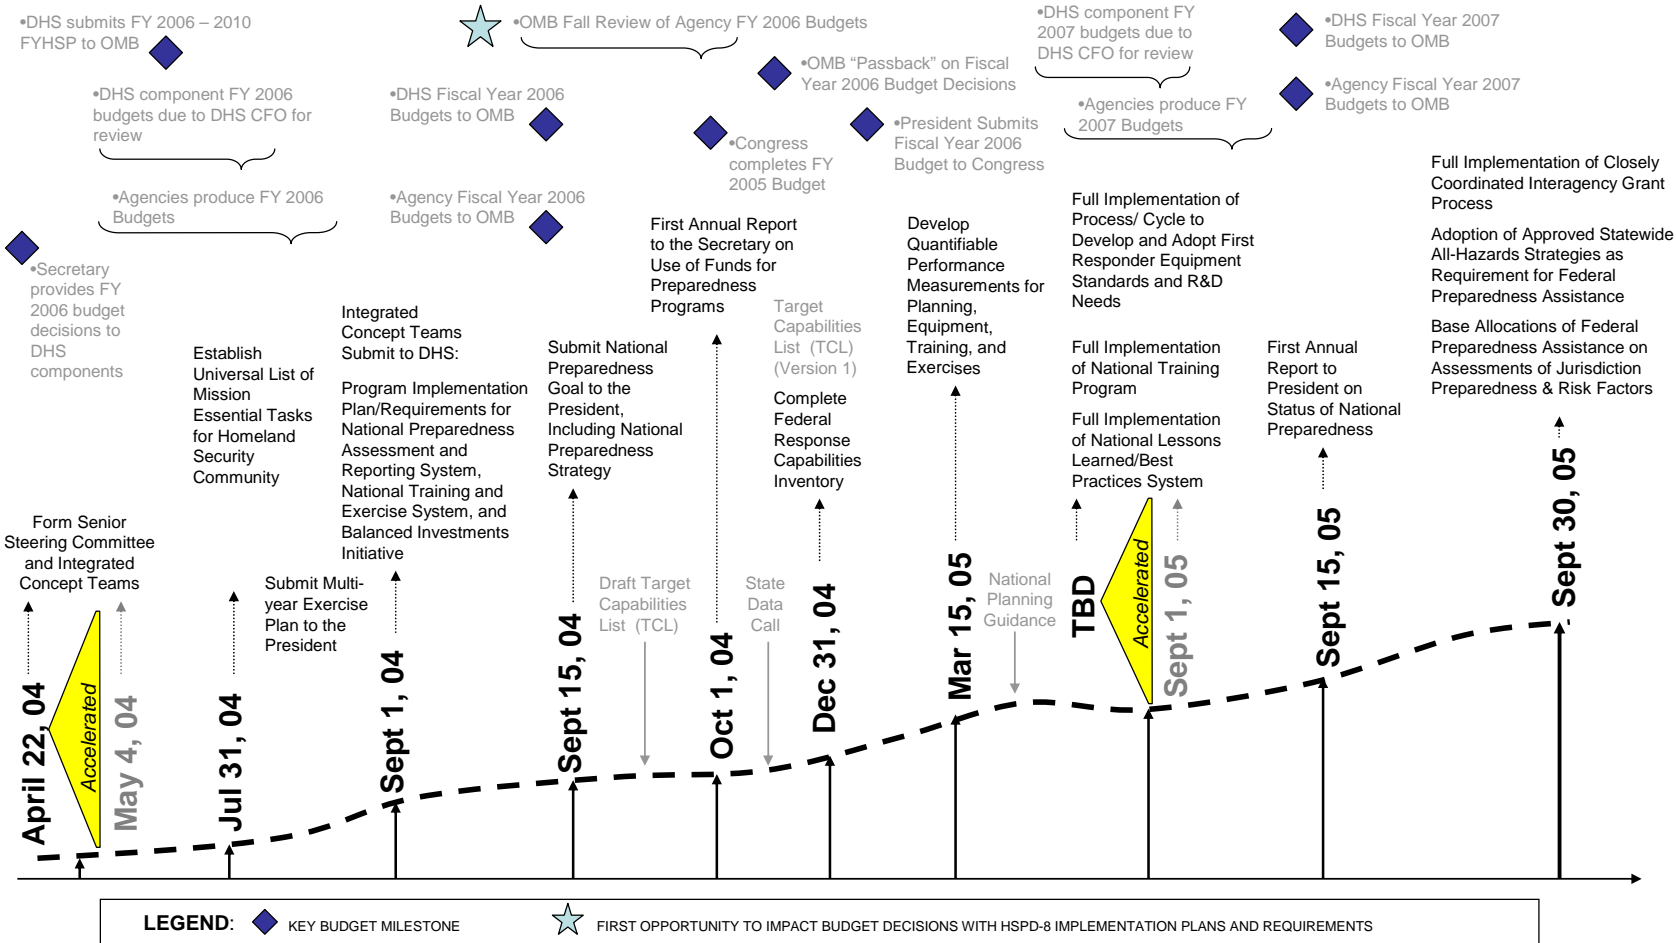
•DHS submits FY 2006 – 2010 FYHSP to OMB

•OMB Fall Review of Agency FY 2006 Budgets

•DHS component FY 2007 budgets due to DHS CFO for review

•DHS Fiscal Year 2007 Budgets to OMB

•OMB "Passback" on Fiscal Year 2006 Budget Decisions

•Agency Fiscal Year 2007 Budgets to OMB

•DHS component FY 2006 budgets due to DHS CFO for review

•DHS Fiscal Year 2006 Budgets to OMB

•Agencies produce FY 2007 Budgets

•Congress completes FY 2005 Budget

•President Submits Fiscal Year 2006 Budget to Congress

•Agencies produce FY 2006 Budgets

•Agency Fiscal Year 2006 Budgets to OMB

•Secretary provides FY 2006 budget decisions to DHS components

Full Implementation of Closely Coordinated Interagency Grant Process

Adoption of Approved Statewide All-Hazards Strategies as Requirement for Federal Preparedness Assistance

Base Allocations of Federal Preparedness Assistance on Assessments of Jurisdiction Preparedness & Risk Factors

Full Implementation of Process/ Cycle to Develop and Adopt First Responder Equipment Standards and R&D Needs

Full Implementation of National Training Program

Full Implementation of National Lessons Learned/Best Practices System

First Annual Report to President on Status of National Preparedness

Develop Quantifiable Performance Measurements for Planning, Equipment, Training, and Exercises

First Annual Report to the Secretary on Use of Funds for Preparedness Programs

Target Capabilities List (TCL) (Version 1)

Complete Federal Response Capabilities Inventory

Submit National Preparedness Goal to the President, Including National Preparedness Strategy

Integrated Concept Teams Submit to DHS:

Program Implementation Plan/Requirements for National Preparedness Assessment and Reporting System, National Training and Exercise System, and Balanced Investments Initiative

Establish Universal List of Mission Essential Tasks for Homeland Security Community

Form Senior Steering Committee and Integrated Concept Teams

Submit Multi-year Exercise Plan to the President

Draft Target Capabilities List (TCL)

State Data Call

National Planning Guidance

April 22, 04
Accelerated
May 4, 04
Jul 31, 04
Sept 1, 04
Sept 15, 04
Oct 1, 04
Dec 31, 04
Mar 15, 05
TBD
Accelerated
Sept 1, 05
Sept 15, 05
Sept 30, 05

LEGEND: KEY BUDGET MILESTONE FIRST OPPORTUNITY TO IMPACT BUDGET DECISIONS WITH HSPD-8 IMPLEMENTATION PLANS AND REQUIREMENTS